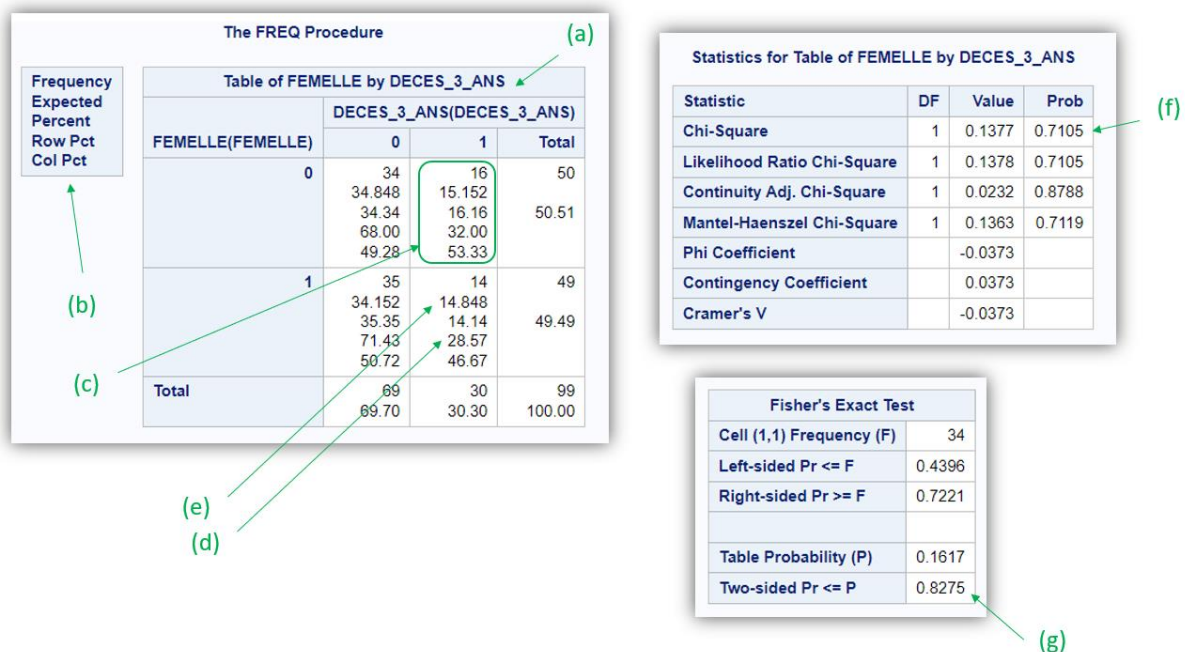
The FREQ Procedure

Frequency
Expected
Percent
Row Pct
Col Pct

Table of FEMELLE by DECES_3_ANS

| FEMELLE(FEMELLE) | DECES_3_ANS(DECES_3_ANS) 0 | 1 | Total |
|---|---|---|---|
| 0 | 34<br>34.848<br>34.34<br>68.00<br>49.28 | 16<br>15.152<br>16.16<br>32.00<br>53.33 | 50<br><br>50.51 |
| 1 | 35<br>34.152<br>35.35<br>71.43<br>50.72 | 14<br>14.848<br>14.14<br>28.57<br>46.67 | 49<br><br>49.49 |
| Total | 69<br>69.70 | 30<br>30.30 | 99<br>100.00 |

(a)
(b)
(c)
(e)
(d)

Statistics for Table of FEMELLE by DECES_3_ANS

| Statistic | DF | Value | Prob |
|---|---|---|---|
| Chi-Square | 1 | 0.1377 | 0.7105 |
| Likelihood Ratio Chi-Square | 1 | 0.1378 | 0.7105 |
| Continuity Adj. Chi-Square | 1 | 0.0232 | 0.8788 |
| Mantel-Haenszel Chi-Square | 1 | 0.1363 | 0.7119 |
| Phi Coefficient | | -0.0373 | |
| Contingency Coefficient | | 0.0373 | |
| Cramer's V | | -0.0373 | |

(f)

| Fisher's Exact Test | |
|---|---|
| Cell (1,1) Frequency (F) | 34 |
| Left-sided Pr <= F | 0.4396 |
| Right-sided Pr >= F | 0.7221 |
| | |
| Table Probability (P) | 0.1617 |
| Two-sided Pr <= P | 0.8275 |

(g)